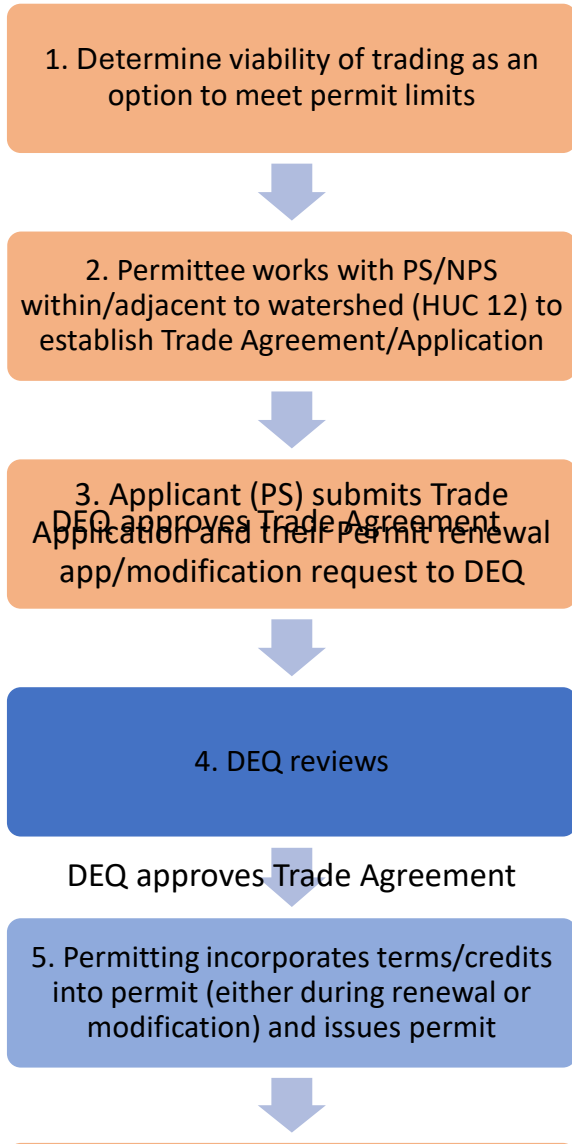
1. Determine viability of trading as an option to meet permit limits

2. Permittee works with PS/NPS within/adjacent to watershed (HUC 12) to establish Trade Agreement/Application

3. Applicant (PS) submits Trade Application and their Permit renewal app/modification request to DEQ

DEQ approves Trade Agreement

4. DEQ reviews

DEQ approves Trade Agreement

5. Permitting incorporates terms/credits into permit (either during renewal or modification) and issues permit